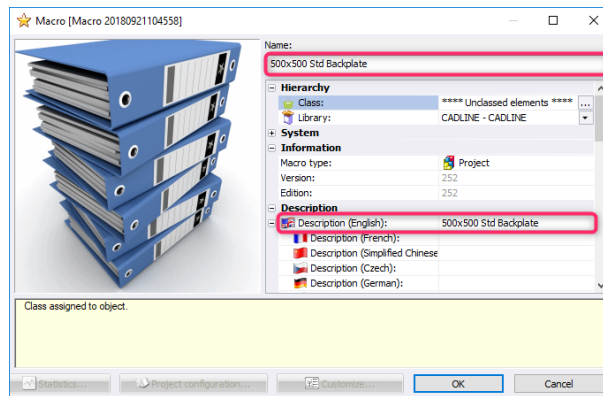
Macro [Macro 20180921104558]

Name:

500x500 Std Backplate

Hierarchy

Class: **** Unclassed elements **** ...

Library: CADLINE - CADLINE

System

Information

Macro type: Project

Version: 252

Edition: 252

Description

Description (English): 500x500 Std Backplate

Description (French):

Description (Simplified Chinese

Description (Czech):

Description (German):

Class assigned to object.

Statistics... Project configuration... Customize... OK Cancel